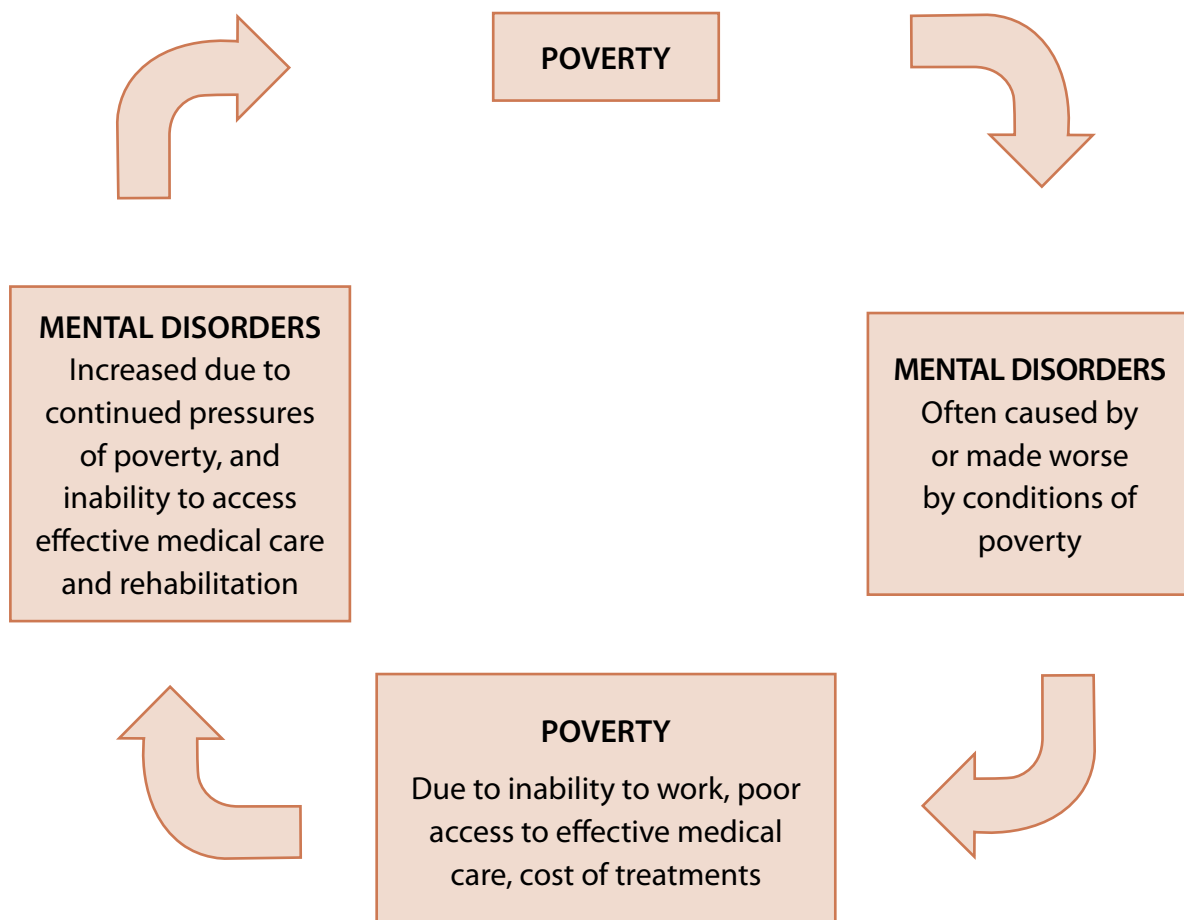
POVERTY

MENTAL DISORDERS
Often caused by or made worse by conditions of poverty

POVERTY
Due to inability to work, poor access to effective medical care, cost of treatments

MENTAL DISORDERS
Increased due to continued pressures of poverty, and inability to access effective medical care and rehabilitation